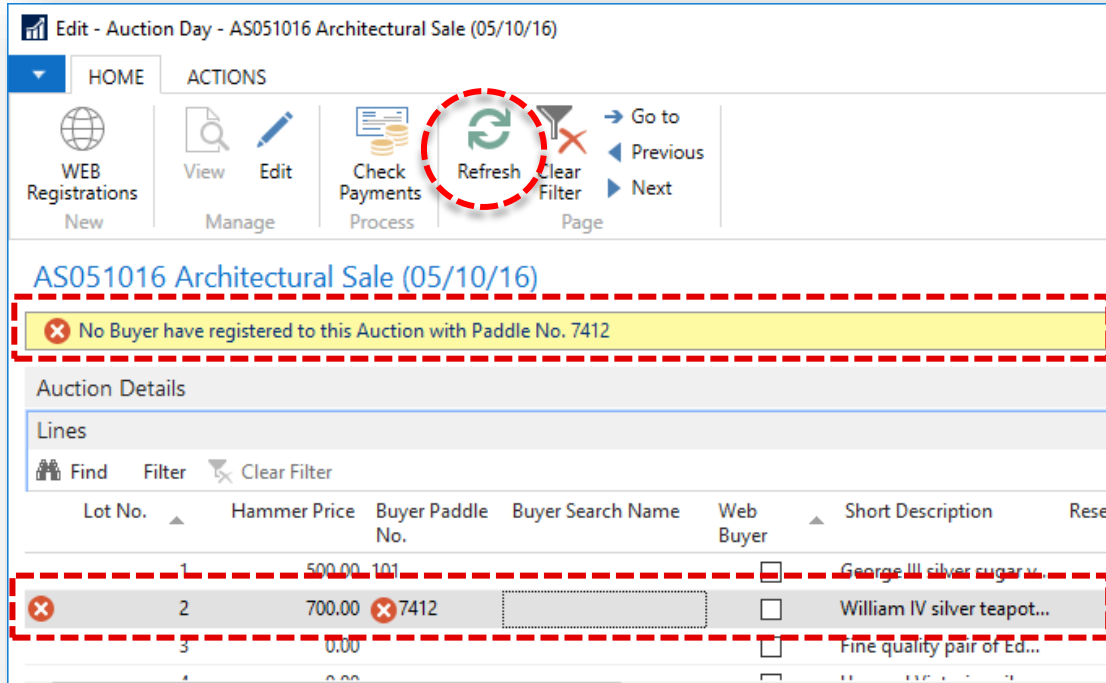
Edit - Auction Day - AS051016 Architectural Sale (05/10/16)

HOME ACTIONS

WEB Registrations
New

View Edit
Manage

Check Payments
Process

Refresh Clear Filter
Go to
Previous
Next
Page

AS051016 Architectural Sale (05/10/16)

No Buyer have registered to this Auction with Paddle No. 7412

Auction Details

Lines

Find Filter Clear Filter

| Lot No. | Hammer Price | Buyer Paddle No. | Buyer Search Name | Web Buyer | Short Description | Rese |
|---|---|---|---|---|---|---|
| 1 | 500.00 | 101 | | ☐ | George III silver sugar v... | |
| 2 | 700.00 | 7412 | | ☐ | William IV silver teapot... | |
| 3 | 0.00 | | | ☐ | Fine quality pair of Ed... | |
| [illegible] | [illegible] | | | | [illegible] | |